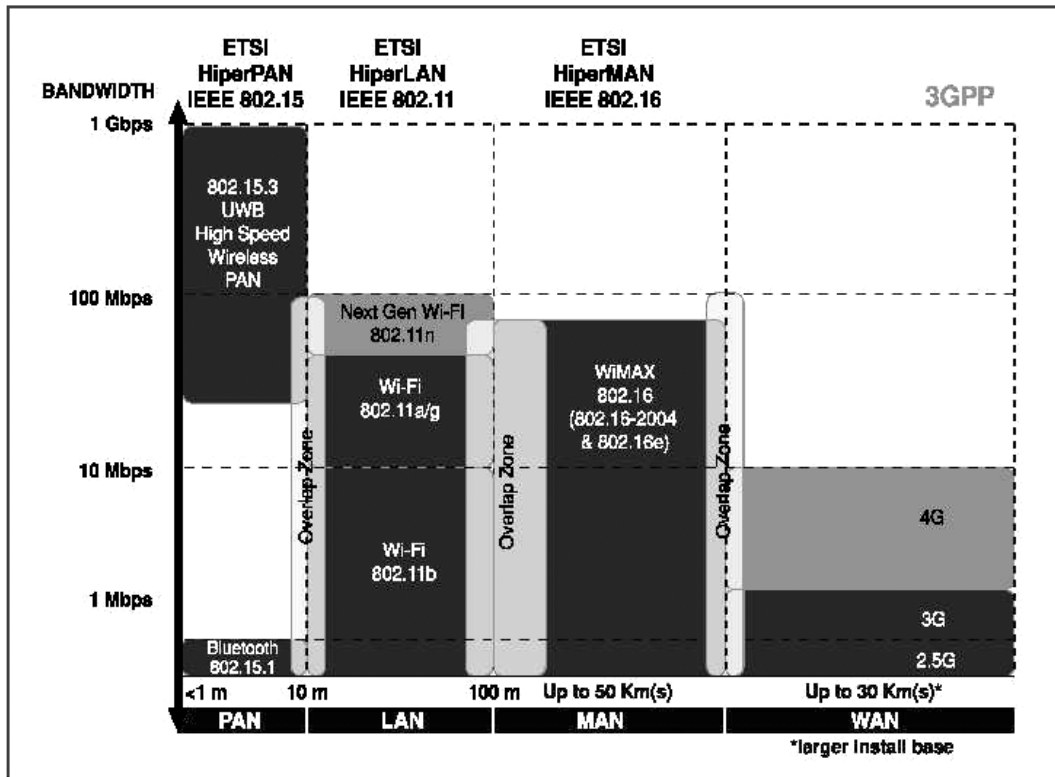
BANDWIDTH

ETSI HiperPAN IEEE 802.15

ETSI HiperLAN IEEE 802.11

ETSI HiperMAN IEEE 802.16

3GPP

1 Gbps

100 Mbps

10 Mbps

1 Mbps

802.15.3 UWB High Speed Wireless PAN

Next Gen Wi-Fi 802.11n

Wi-Fi 802.11a/g

Wi-Fi 802.11b

Overlap Zone

Overlap Zone

WiMAX 802.16 (802.16-2004 & 802.16e)

Overlap Zone

4G

3G

2.5G

Bluetooth 802.15.1

<1 m

10 m

100 m

Up to 50 Km(s)

Up to 30 Km(s)*

PAN

LAN

MAN

WAN

*larger install base